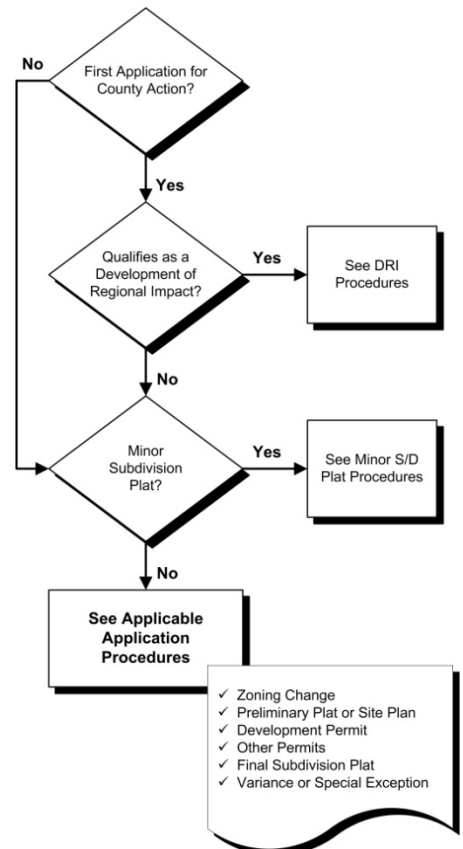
No

First Application for County Action?

Yes

Qualifies as a Development of Regional Impact?

Yes

See DRI Procedures

No

Minor Subdivision Plat?

Yes

See Minor S/D Plat Procedures

No

See Applicable Application Procedures

✓ Zoning Change
✓ Preliminary Plat or Site Plan
✓ Development Permit
✓ Other Permits
✓ Final Subdivision Plat
✓ Variance or Special Exception